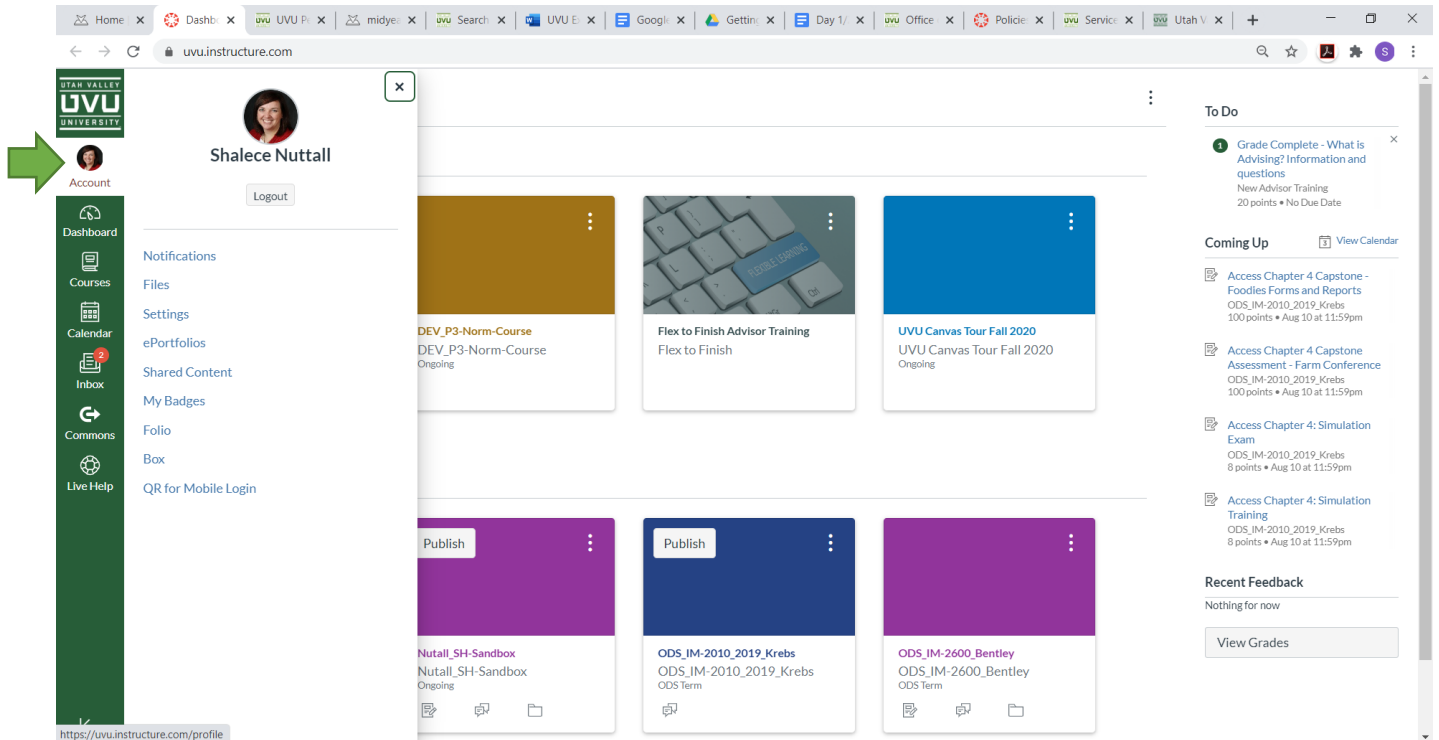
Home | Dashb | UVU P | midye | Search | UVU E | Googl | Gettin | Day 1/ | Office | Policie | Service | Utah V

uvu.instructure.com

UTAH VALLEY
UVU
UNIVERSITY

Account
Dashboard
Courses
Calendar
2
Inbox
Commons
Live Help

Shalece Nuttall

Logout

Notifications
Files
Settings
ePortfolios
Shared Content
My Badges
Folio
Box
QR for Mobile Login

DEV_P3-Norm-Course
DEV_P3-Norm-Course
Ongoing

FLEXIBLE LEARNING

Flex to Finish Advisor Training
Flex to Finish

UVU Canvas Tour Fall 2020
UVU Canvas Tour Fall 2020
Ongoing

Publish
Nutall_SH-Sandbox
Nutall_SH-Sandbox
Ongoing

Publish
ODS_IM-2010_2019_Krebs
ODS_IM-2010_2019_Krebs
ODS Term

ODS_IM-2600_Bentley
ODS_IM-2600_Bentley
ODS Term

To Do

1
Grade Complete - What is Advising? Information and questions
New Advisor Training
20 points • No Due Date

Coming Up
View Calendar

Access Chapter 4 Capstone - Foodies Forms and Reports
ODS_IM-2010_2019_Krebs
100 points • Aug 10 at 11:59pm

Access Chapter 4 Capstone Assessment - Farm Conference
ODS_IM-2010_2019_Krebs
100 points • Aug 10 at 11:59pm

Access Chapter 4: Simulation Exam
ODS_IM-2010_2019_Krebs
8 points • Aug 10 at 11:59pm

Access Chapter 4: Simulation Training
ODS_IM-2010_2019_Krebs
8 points • Aug 10 at 11:59pm

Recent Feedback
Nothing for now

View Grades

https://uvu.instructure.com/profile